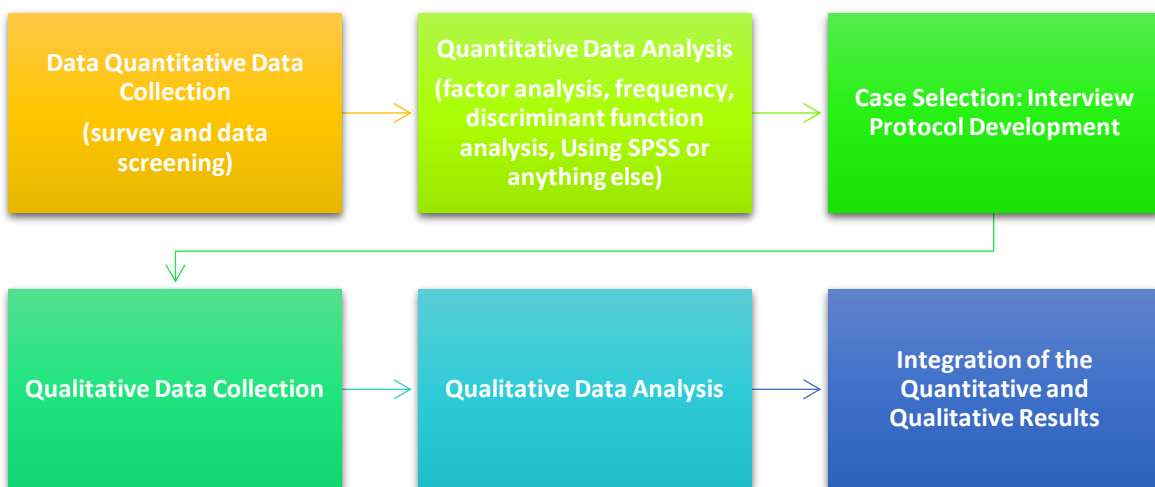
Data Quantitative Data Collection

(survey and data screening)

Quantitative Data Analysis

(factor analysis, frequency, discriminant function analysis, Using SPSS or anything else)

Case Selection: Interview Protocol Development

Qualitative Data Collection

Qualitative Data Analysis

Integration of the Quantitative and Qualitative Results